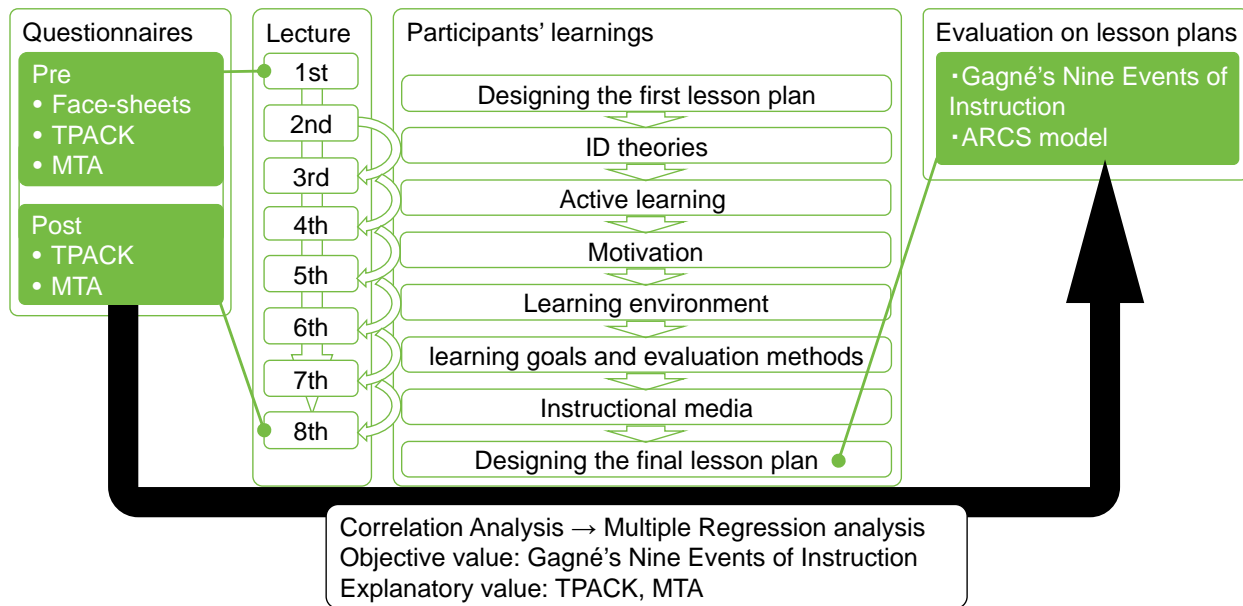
Questionnaires

Pre
• Face-sheets
• TPACK
• MTA

Post
• TPACK
• MTA

Lecture

1st
2nd
3rd
4th
5th
6th
7th
8th

Participants' learnings

Designing the first lesson plan
ID theories
Active learning
Motivation
Learning environment
learning goals and evaluation methods
Instructional media
Designing the final lesson plan

Evaluation on lesson plans

・Gagné's Nine Events of Instruction
・ARCS model

Correlation Analysis → Multiple Regression analysis
Objective value: Gagné's Nine Events of Instruction
Explanatory value: TPACK, MTA